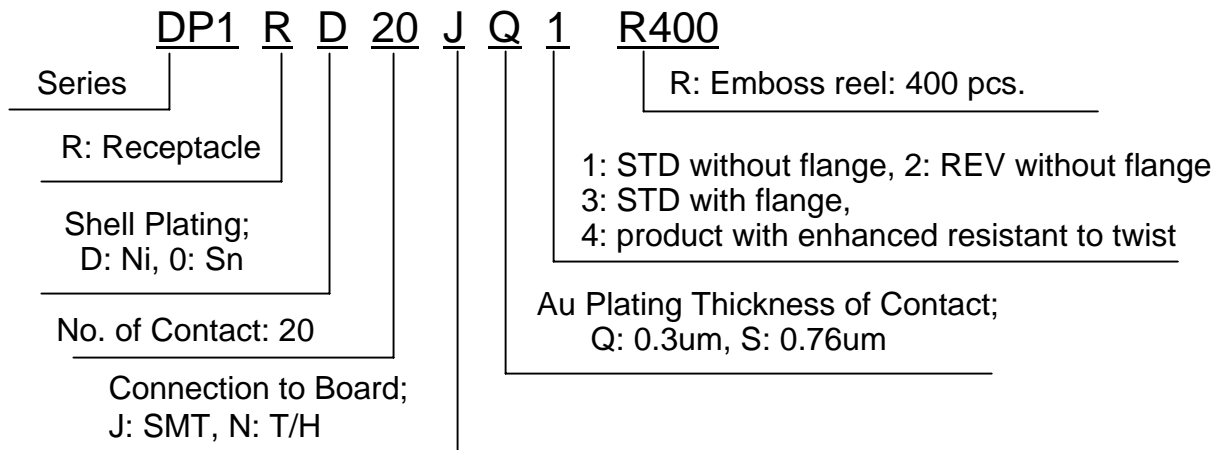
DP1 R D 20 J Q 1 R400

Series

R: Receptacle

Shell Plating;
D: Ni, 0: Sn

No. of Contact: 20

Connection to Board;
J: SMT, N: T/H

R: Emboss reel: 400 pcs.

1: STD without flange, 2: REV without flange
3: STD with flange,
4: product with enhanced resistant to twist

Au Plating Thickness of Contact;
Q: 0.3um, S: 0.76um